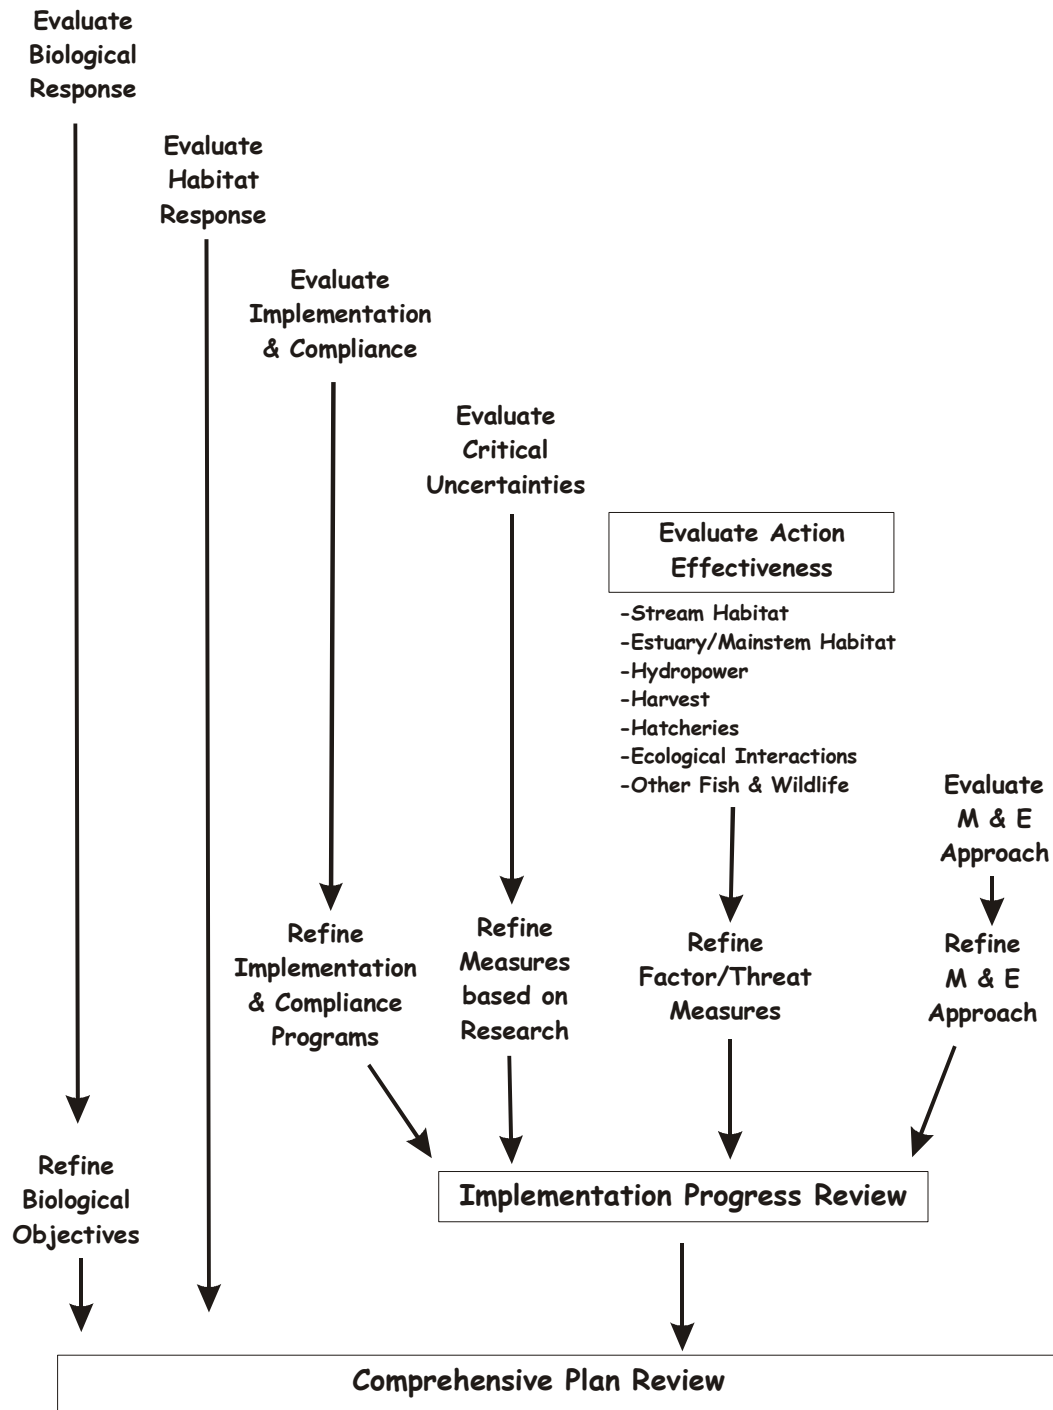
Evaluate Biological Response

Evaluate Habitat Response

Evaluate Implementation & Compliance

Evaluate Critical Uncertainties

Evaluate Action Effectiveness

-Stream Habitat
-Estuary/Mainstem Habitat
-Hydropower
-Harvest
-Hatcheries
-Ecological Interactions
-Other Fish & Wildlife

Evaluate M & E Approach

Refine Implementation & Compliance Programs

Refine Measures based on Research

Refine Factor/Threat Measures

Refine M & E Approach

Refine Biological Objectives

Implementation Progress Review

Comprehensive Plan Review